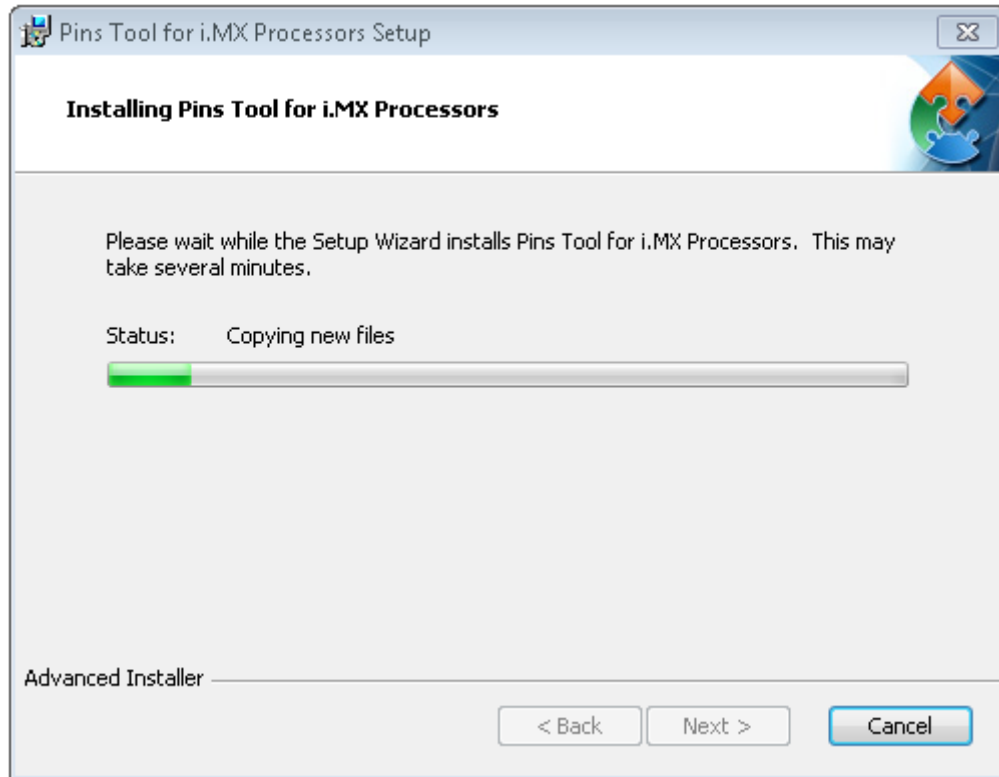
Pins Tool for i.MX Processors Setup

Installing Pins Tool for i.MX Processors

Please wait while the Setup Wizard installs Pins Tool for i.MX Processors. This may take several minutes.

Status: Copying new files

Advanced Installer

< Back

Next >

Cancel